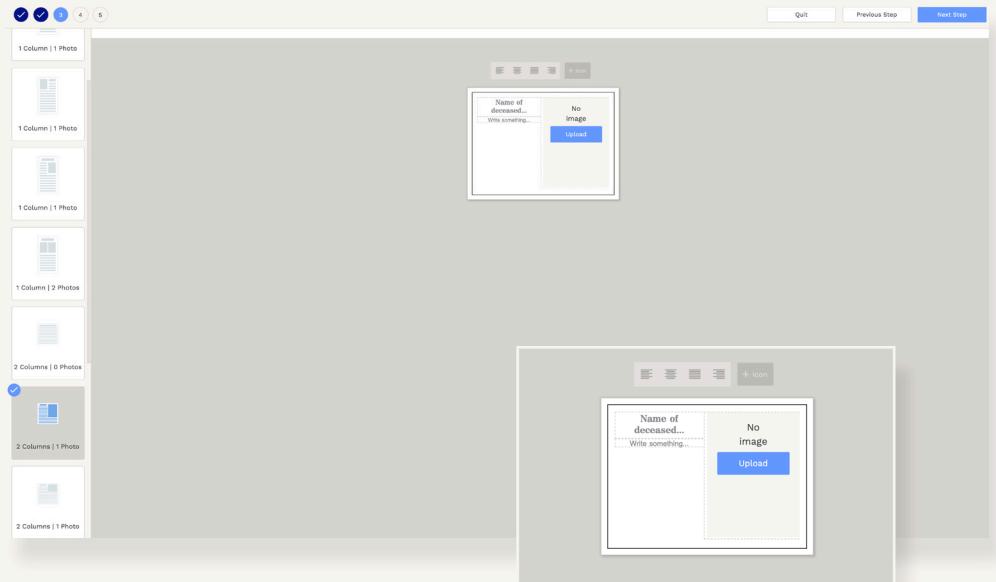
3 4 5

Quit
Previous Step
Next Step

1 Column | 1 Photo

1 Column | 1 Photo

1 Column | 1 Photo

1 Column | 2 Photos

2 Columns | 0 Photos

2 Columns | 1 Photo

2 Columns | 1 Photo

+ Icon

Name of deceased...
Write something...

No image
Upload

+ Icon

Name of deceased...
Write something...

No image
Upload